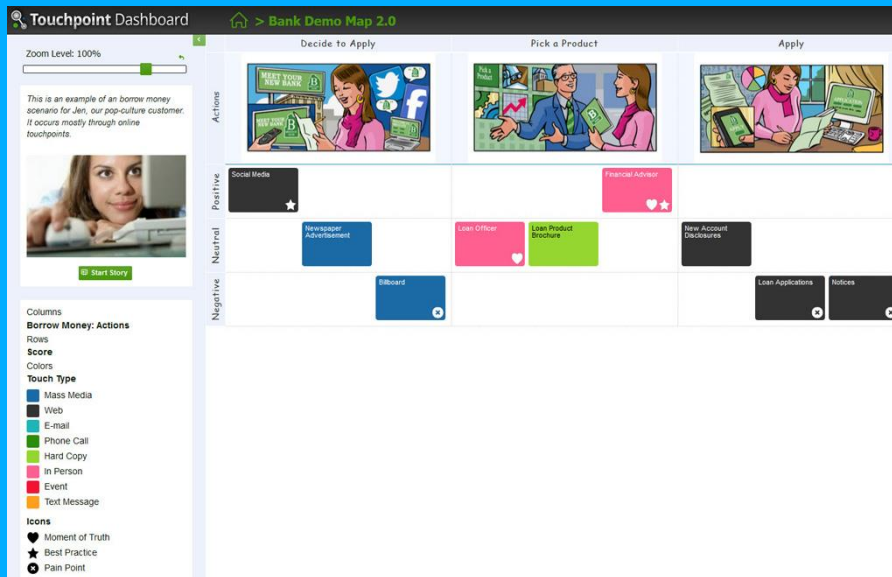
Touchpoint Dashboard

> Bank Demo Map 2.0

Zoom Level: 100%

This is an example of an borrow money scenario for Jen, our pop-culture customer. It occurs mostly through online touchpoints.

Start Story

Columns
Borrow Money: Actions
Rows
Score
Colors
Touch Type
Mass Media
Web
E-mail
Phone Call
Hard Copy
In Person
Event
Text Message
Icons
Moment of Truth
Best Practice
Pain Point

Decide to Apply
Pick a Product
Apply

Actions
Positive
Neutral
Negative

MEET YOUR NEW BANK

Social Media
Financial Advisor
Newspaper Advertisement
Loan Officer
Loan Product Brochure
New Account Disclosures
Billboard
Loan Applications
Notices